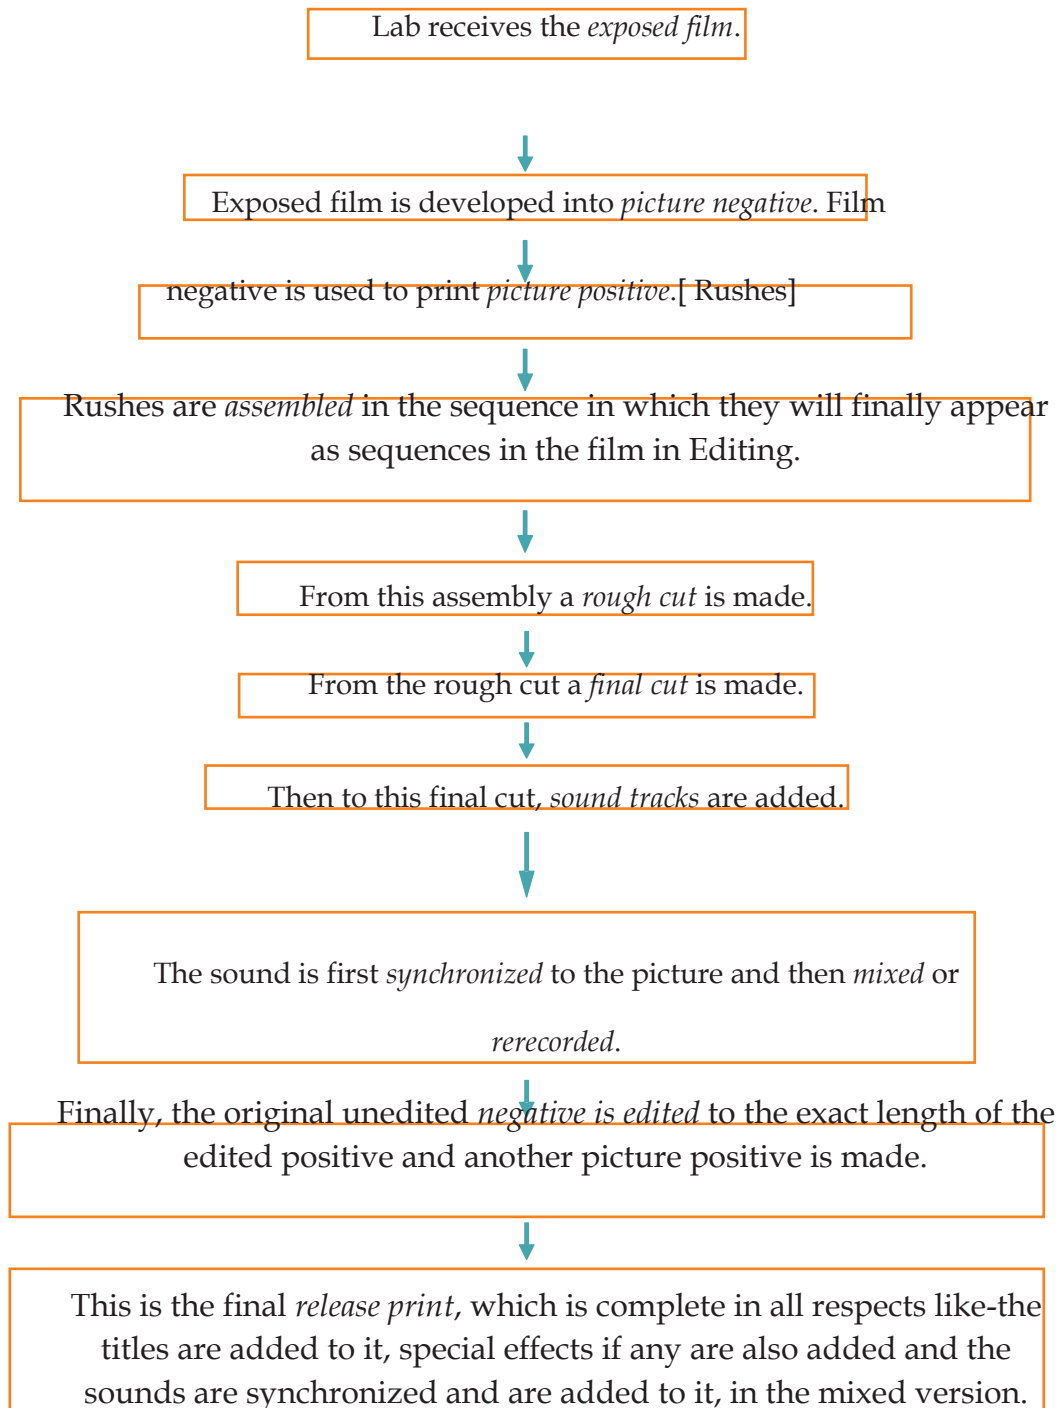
Lab receives the *exposed film*.

Exposed film is developed into *picture negative*. Film

negative is used to print *picture positive*.[ Rushes]

Rushes are *assembled* in the sequence in which they will finally appear as sequences in the film in Editing.

From this assembly a *rough cut* is made.

From the rough cut a *final cut* is made.

Then to this final cut, *sound tracks* are added.

The sound is first *synchronized* to the picture and then *mixed* or

*rerecorded*.

Finally, the original unedited *negative is edited* to the exact length of the edited positive and another picture positive is made.

This is the final *release print*, which is complete in all respects like-the titles are added to it, special effects if any are also added and the sounds are synchronized and are added to it, in the mixed version.